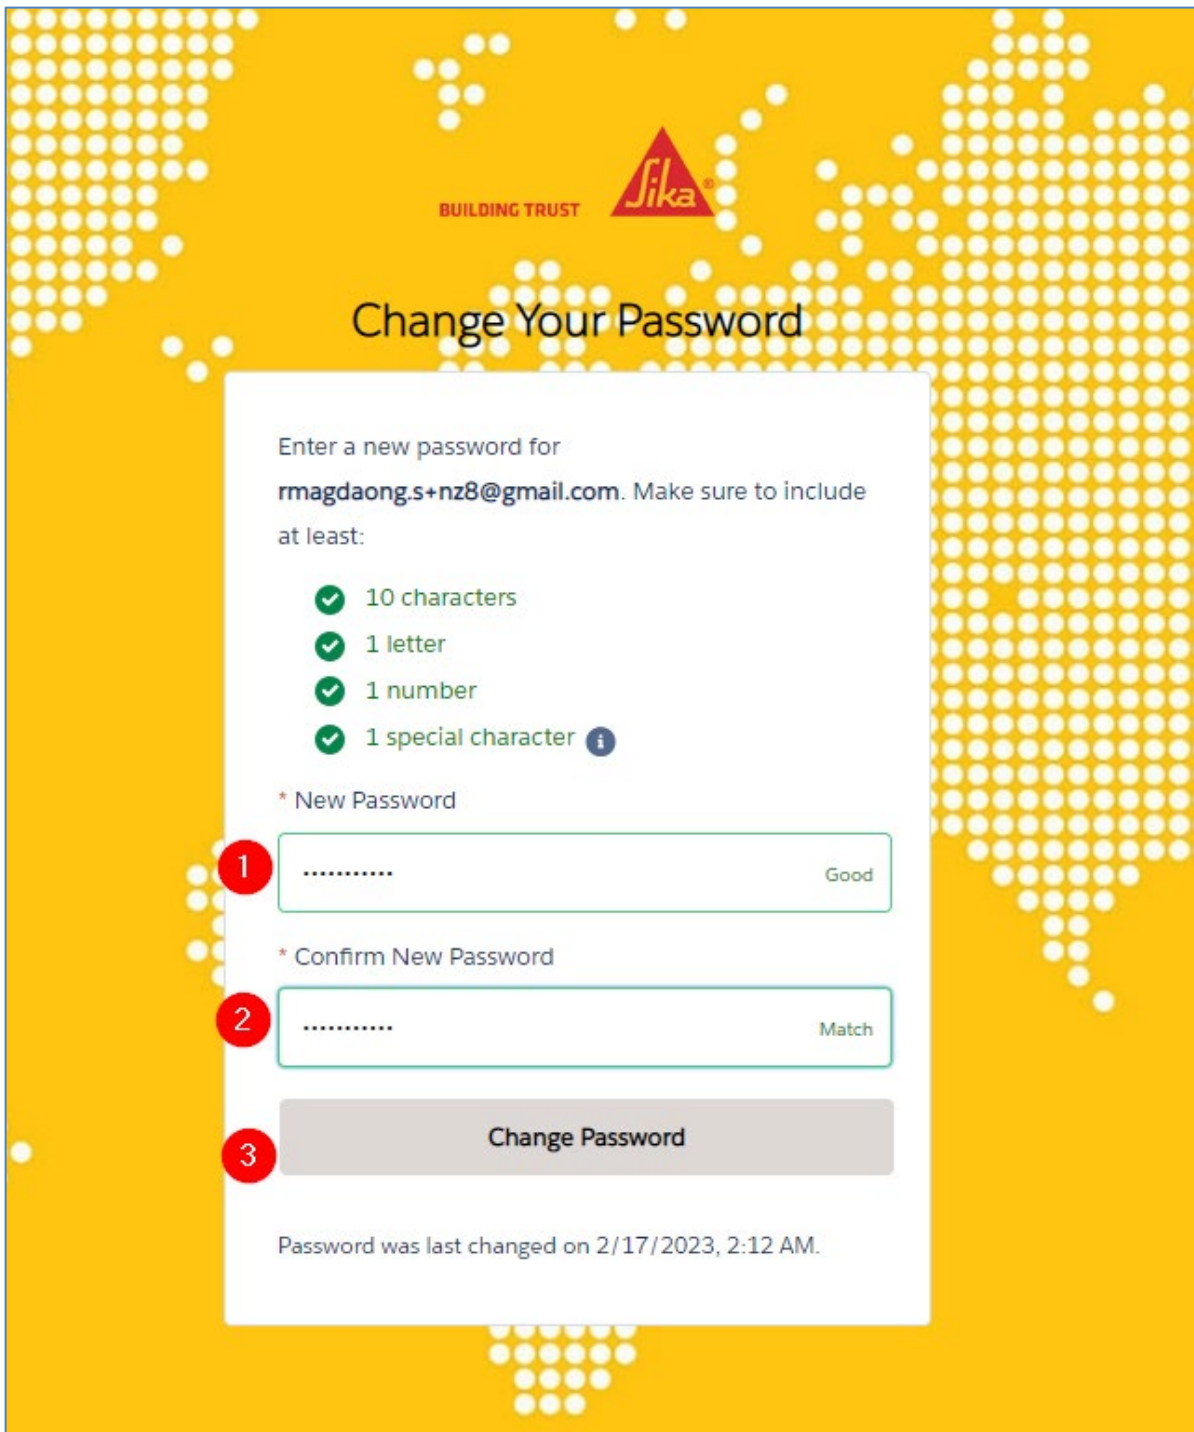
BUILDING TRUST Sika®

Change Your Password

Enter a new password for **rmagdaong.s+nz8@gmail.com**. Make sure to include at least:

10 characters
1 letter
1 number
1 special character

* New Password

1 ············ Good

* Confirm New Password

2 ············ Match

3 Change Password

Password was last changed on 2/17/2023, 2:12 AM.